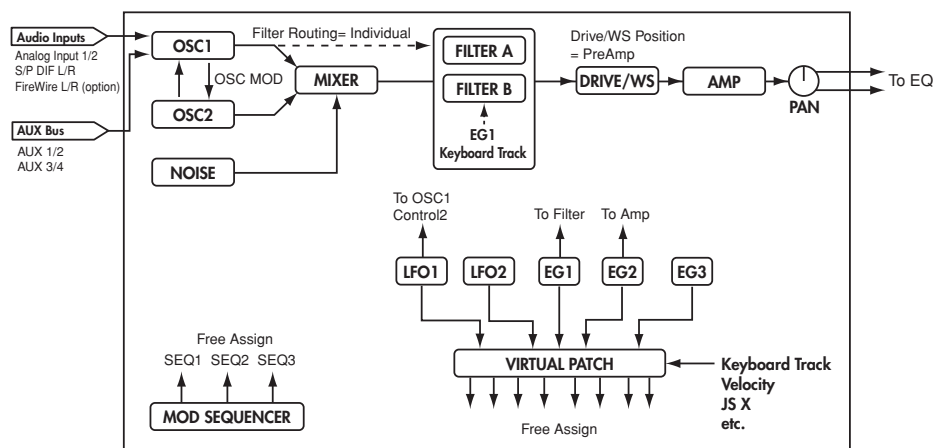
Audio Inputs
Analog Input 1/2
S/P DIF L/R
FireWire L/R (option)

AUX Bus
AUX 1/2
AUX 3/4

OSC1
Filter Routing= Individual
OSC MOD
MIXER
OSC2
NOISE

FILTER A
FILTER B
EG1
Keyboard Track

Drive/WS Position
= PreAmp
DRIVE/WS
AMP
PAN
To EQ

To OSC1
Control2
To Filter
To Amp
LFO1
LFO2
EG1
EG2
EG3

Free Assign
SEQ1 SEQ2 SEQ3
MOD SEQUENCER

VIRTUAL PATCH
Keyboard Track
Velocity
JS X
etc.
Free Assign